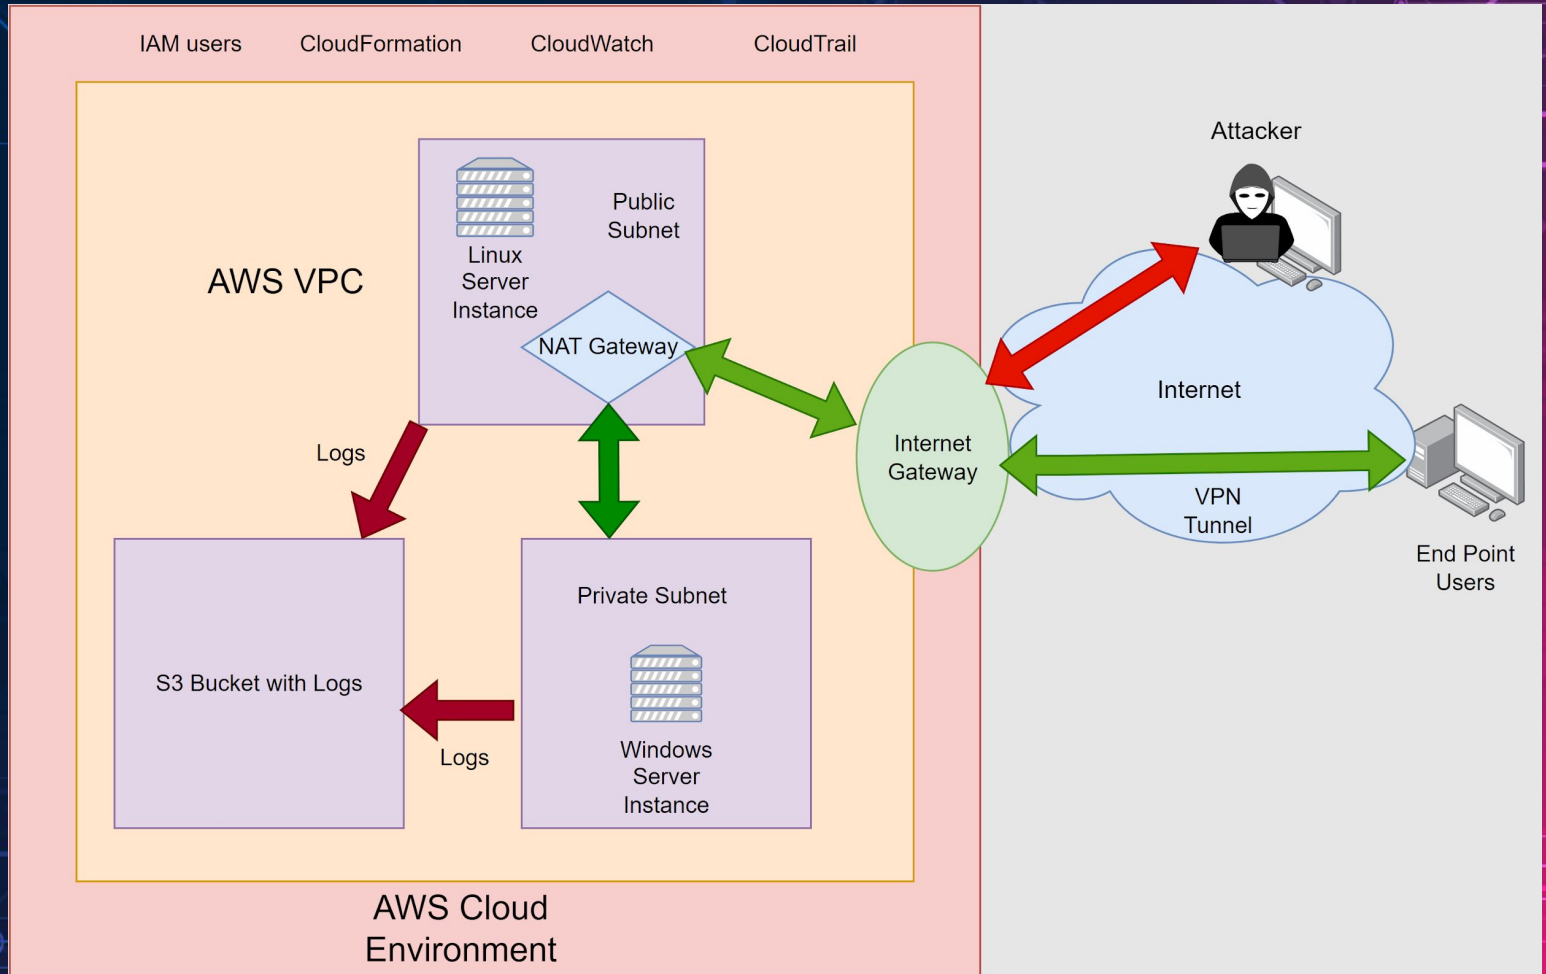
IAM users CloudFormation CloudWatch CloudTrail

AWS VPC

Linux Server Instance

Public Subnet

NAT Gateway

Logs

Private Subnet

S3 Bucket with Logs

Windows Server Instance

Logs

AWS Cloud Environment

Attacker

Internet

Internet Gateway

VPN Tunnel

End Point Users